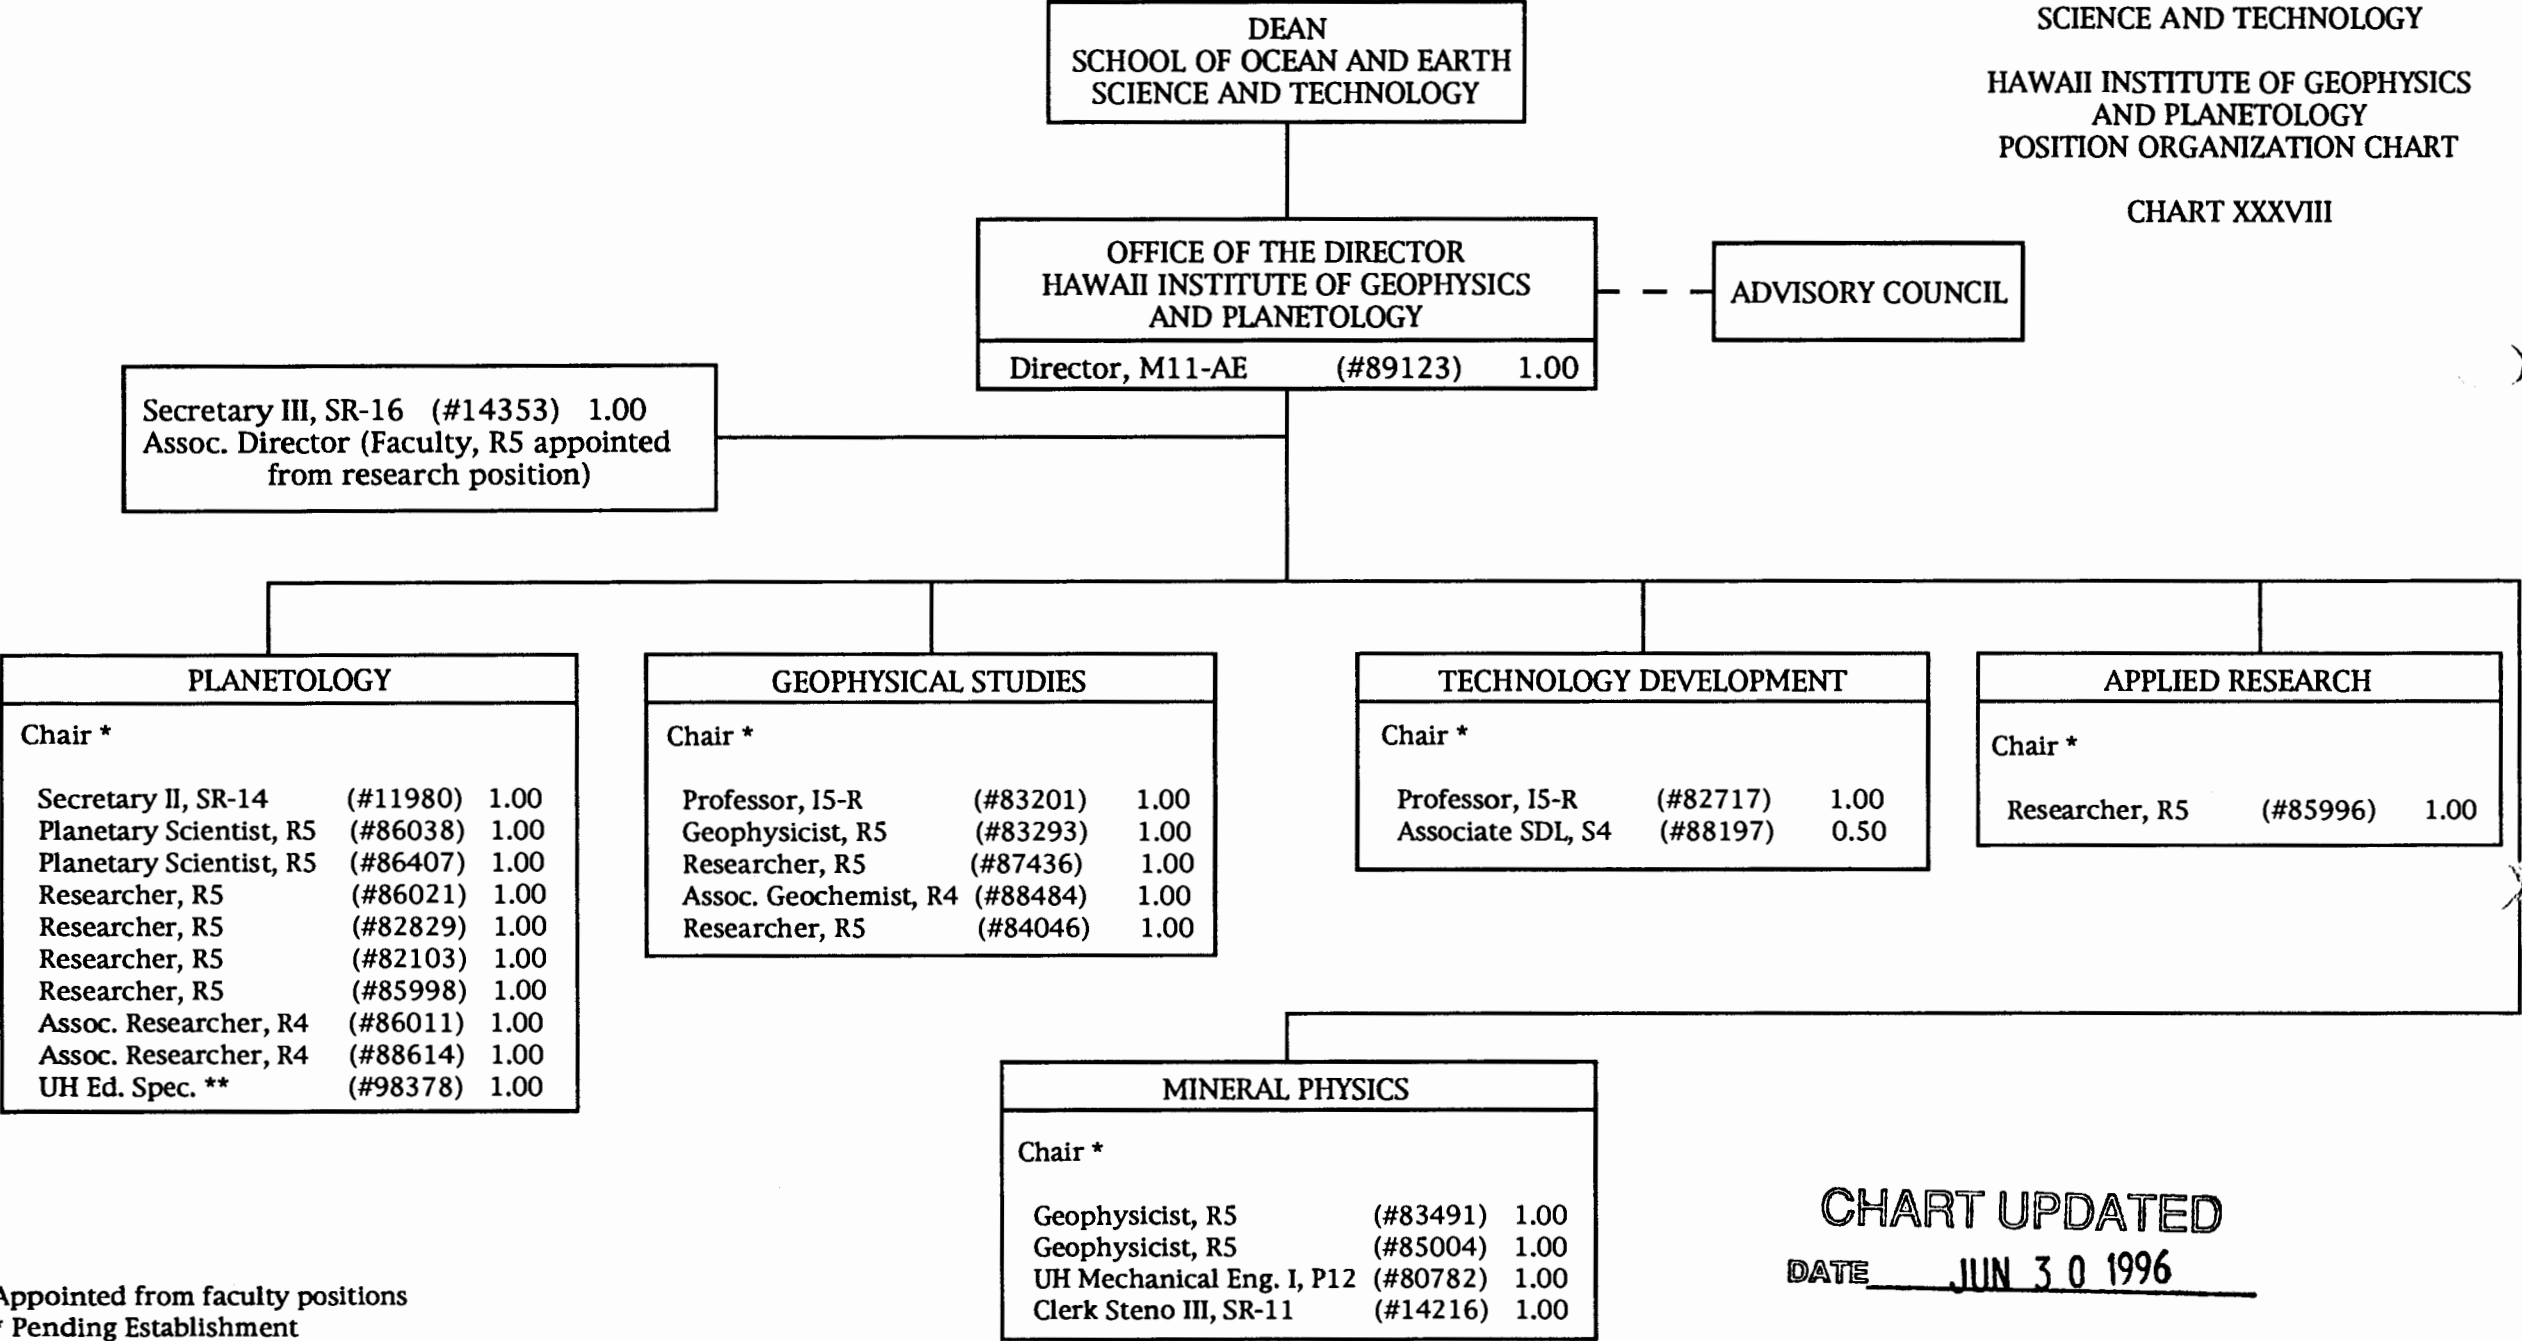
SCIENCE AND TECHNOLOGY

HAWAII INSTITUTE OF GEOPHYSICS AND PLANETOLOGY
POSITION ORGANIZATION CHART

CHART XXXVIII

DEAN
SCHOOL OF OCEAN AND EARTH SCIENCE AND TECHNOLOGY

OFFICE OF THE DIRECTOR
HAWAII INSTITUTE OF GEOPHYSICS AND PLANETOLOGY

Director, M11-AE (#89123) 1.00

ADVISORY COUNCIL

Secretary III, SR-16 (#14353) 1.00
Assoc. Director (Faculty, R5 appointed from research position)

PLANETOLOGY

Chair *

| | | |
|---|---|---|
| Secretary II, SR-14 | (#11980) | 1.00 |
| Planetary Scientist, R5 | (#86038) | 1.00 |
| Planetary Scientist, R5 | (#86407) | 1.00 |
| Researcher, R5 | (#86021) | 1.00 |
| Researcher, R5 | (#82829) | 1.00 |
| Researcher, R5 | (#82103) | 1.00 |
| Researcher, R5 | (#85998) | 1.00 |
| Assoc. Researcher, R4 | (#86011) | 1.00 |
| Assoc. Researcher, R4 | (#88614) | 1.00 |
| UH Ed. Spec. ** | (#98378) | 1.00 |

GEOPHYSICAL STUDIES

Chair *

| | | |
|---|---|---|
| Professor, I5-R | (#83201) | 1.00 |
| Geophysicist, R5 | (#83293) | 1.00 |
| Researcher, R5 | (#87436) | 1.00 |
| Assoc. Geochemist, R4 | (#88484) | 1.00 |
| Researcher, R5 | (#84046) | 1.00 |

TECHNOLOGY DEVELOPMENT

Chair *

| | | |
|---|---|---|
| Professor, I5-R | (#82717) | 1.00 |
| Associate SDL, S4 | (#88197) | 0.50 |

APPLIED RESEARCH

Chair *

| | | |
|---|---|---|
| Researcher, R5 | (#85996) | 1.00 |

MINERAL PHYSICS

Chair *

| | | |
|---|---|---|
| Geophysicist, R5 | (#83491) | 1.00 |
| Geophysicist, R5 | (#85004) | 1.00 |
| UH Mechanical Eng. I, P12 | (#80782) | 1.00 |
| Clerk Steno III, SR-11 | (#14216) | 1.00 |

CHART UPDATED
DATE JUN 3 0 1996

Appointed from faculty positions
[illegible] Pending Establishment